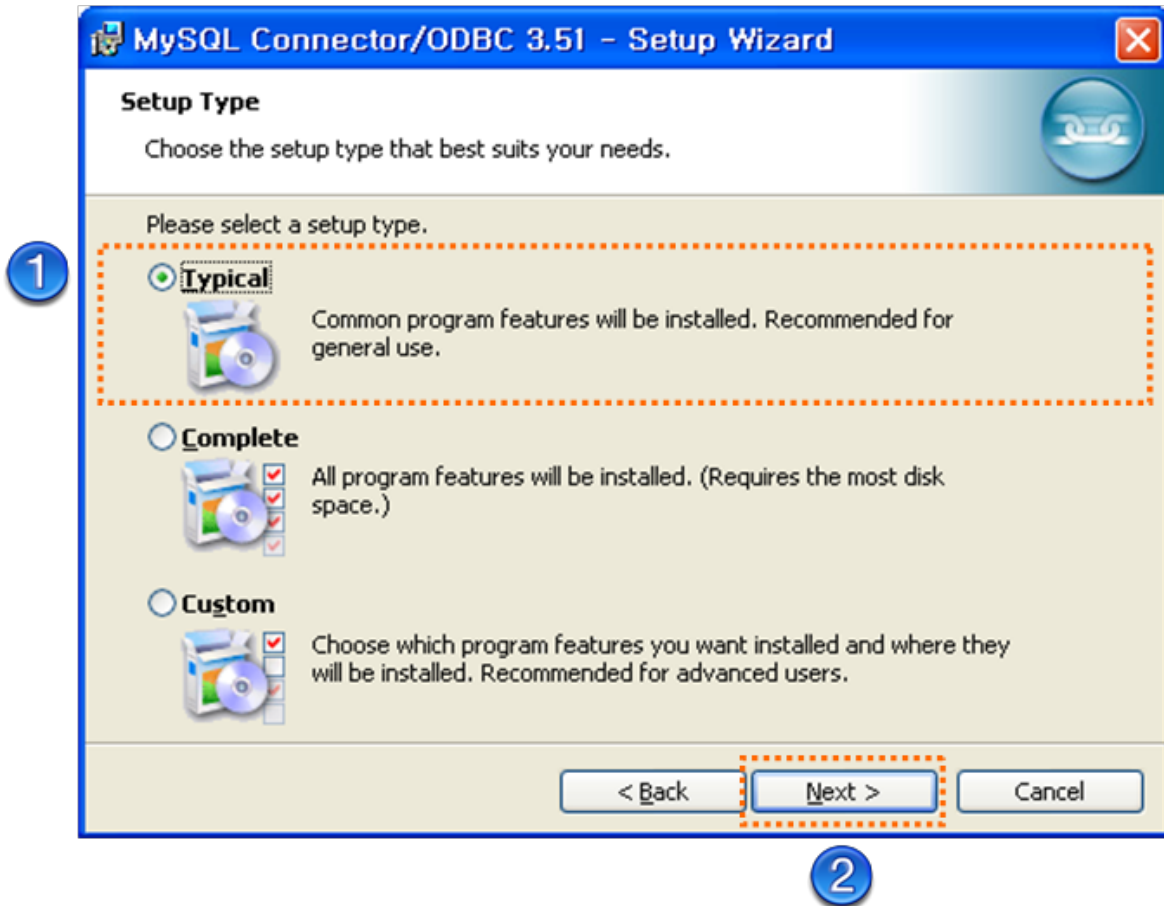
MySQL Connector/ODBC 3.51 - Setup Wizard

Setup Type

Choose the setup type that best suits your needs.

Please select a setup type.

1

Typical

Common program features will be installed. Recommended for general use.

Complete

All program features will be installed. (Requires the most disk space.)

Custom

Choose which program features you want installed and where they will be installed. Recommended for advanced users.

< Back

Next >

Cancel

2